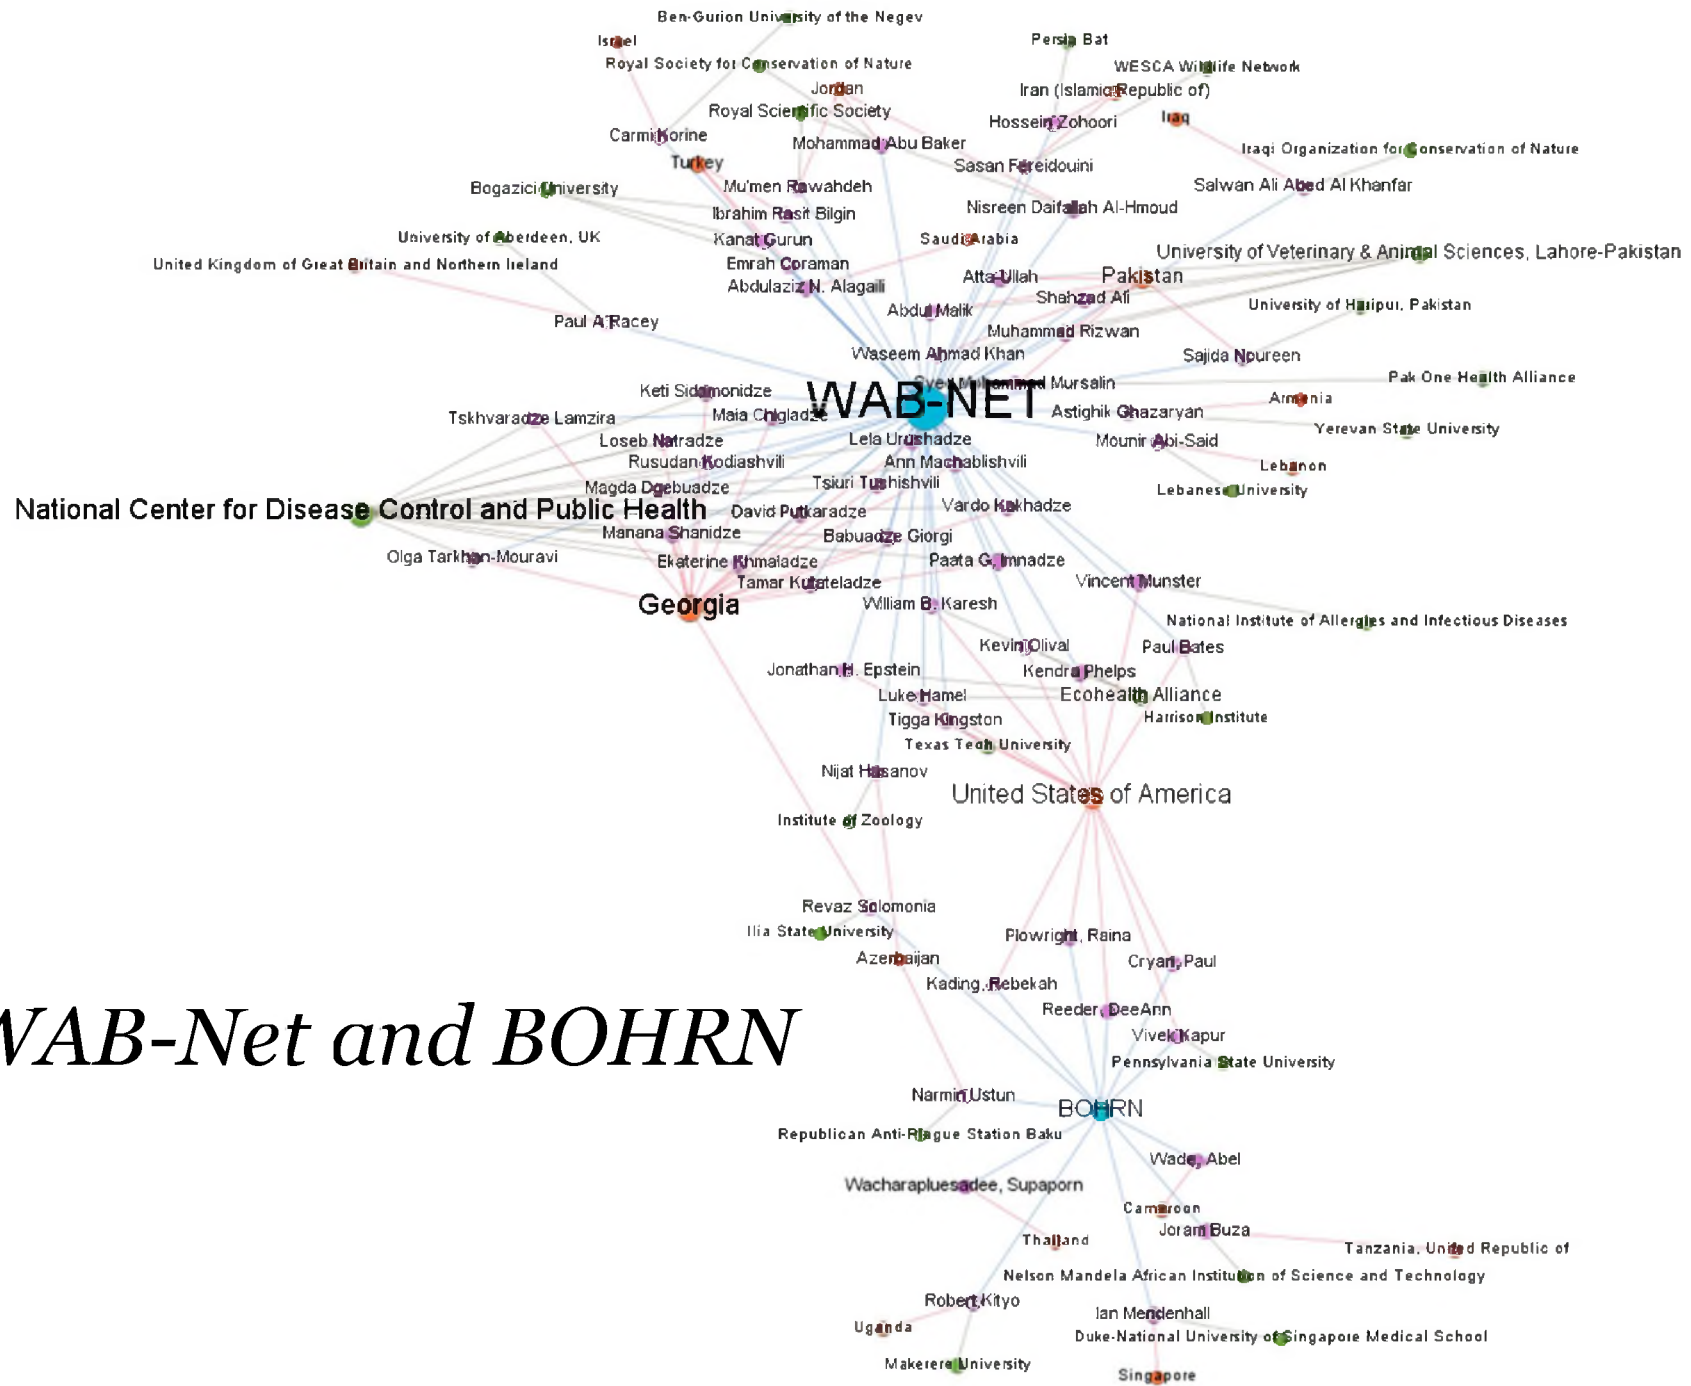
Ben-Gurion University of the Negev
Israel
Royal Society for Conservation of Nature
Persia Bat
WESCA Wildlife Network
Jordan
Iran (Islamic Republic of)
Royal Scientific Society
Hossein Zohoori
Iraq
Carmi Korine
Mohammad Abu Baker
Iraqi Organization for Conservation of Nature
Turkey
Sasan Fereidouini
Mu'men Rawahdeh
Salwan Ali Abed Al Khanfar
Bogazici University
Ibrahim Rasit Bilgin
Nisreen Daifallah Al-Hmoud
University of Aberdeen, UK
Kanat Gurun
Saudi Arabia
United Kingdom of Great Britain and Northern Ireland
Emrah Coraman
University of Veterinary & Animal Sciences, Lahore-Pakistan
Atta-Ullah
Pakistan
Abdulaziz N. Alagaili
Shahzad Ali
University of Haripur, Pakistan
Abdul Malik
Paul A Racey
Muhammad Rizwan
Waseem Ahmad Khan
Sajida Noureen
Mursalin
Pak One Health Alliance
Keti Sidamonidze
WAB-NET
Armenia
Tskhvaradze Lamzira
Maia Chigladze
Astighik Ghazaryan
Yerevan State University
Loseb Natradze
Lela Urushadze
Mounir Abi-Said
Rusudan Kodiashvili
Ann Machablishvili
Lebanon
Magda Dgebuadze
Tsiuri Tushishvili
Lebanese University
National Center for Disease Control and Public Health
David Putkaradze
Vardo Kokhadze
Manana Shanidze
Babuadze Giorgi
Olga Tarkhan-Mouravi
Ekaterine Khmaladze
Paata G. Imnadze
Tamar Kutateladze
Vincent Munster
Georgia
William B. Karesh
National Institute of Allergies and Infectious Diseases
Kevin J. Olival
Paul Bates
Jonathan H. Epstein
Kendra Phelps
Luke Hamel
Ecohealth Alliance
Harrison Institute
Tigga Kingston
Texas Tech University
Nijat Hasanov
United States of America
Institute of Zoology
Revaz Solomonia
Ilia State University
Plowright, Raina
Azerbaijan
Cryan, Paul
Kading, Rebekah
WAB-Net and BOHRN
Reeder, DeeAnn
Vivek Kapur
Pennsylvania State University
Narmin Ustun
BOHRN
Republican Anti-Plague Station Baku
Wade, Abel
Wacharapluesadee, Supaporn
Cameroon
Joram Buza
Thailand
Tanzania, United Republic of
Nelson Mandela African Institution of Science and Technology
Robert Kityo
Ian Mendenhall
Uganda
Duke-National University of Singapore Medical School
Makerere University
Singapore